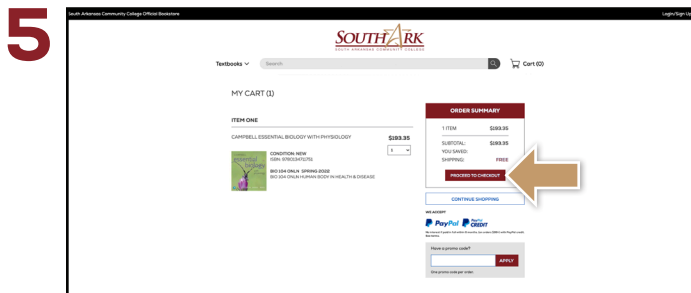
5

South Arkansas Community College Official Bookstore

Login/Sign Up

SOUTHARK
SOUTH ARKANSAS COMMUNITY COLLEGE

Textbooks

Search

Cart (0)

MY CART (1)

ITEM ONE

CAMPBELL ESSENTIAL BIOLOGY WITH PHYSIOLOGY

$193.35

1

essential biology

CONDITION: NEW
ISBN: 9780134711751
BIO 104 ONLN SPRING 2022
BIO 104 ONLN HUMAN BODY IN HEALTH & DISEASE

ORDER SUMMARY

| 1 ITEM | $193.35 |
|---|---|
| SUBTOTAL: | $193.35 |
| YOU SAVED: | |
| SHIPPING: | FREE |

PROCEED TO CHECKOUT

CONTINUE SHOPPING

WE ACCEPT

PayPal PayPal CREDIT

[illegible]

Have a promo code?

APPLY

One promo code per order.